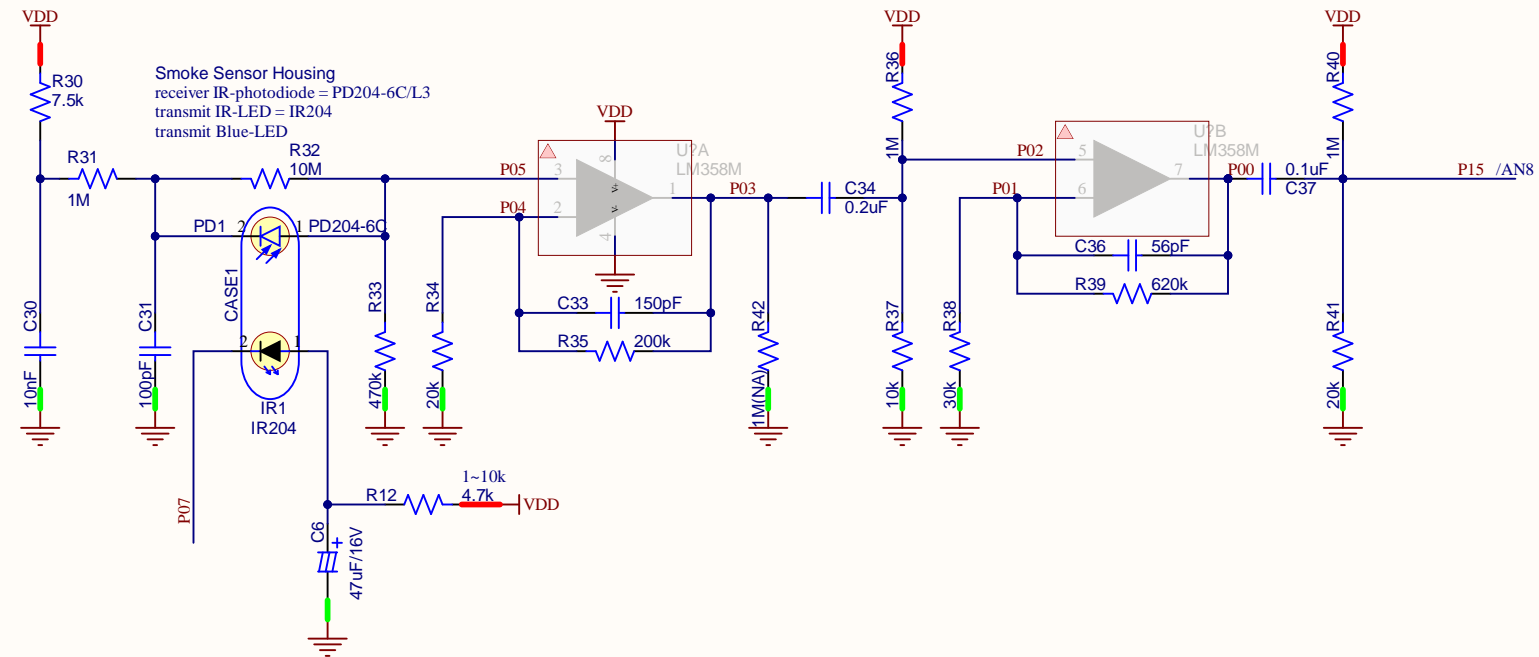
VDD
R30
7.5k
Smoke Sensor Housing
receiver IR-photodiode = PD204-6C/L3
transmit IR-LED = IR204
transmit Blue-LED
R31
1M
R32
10M
P05
VDD
U?A
LM358M
3
8
1
2
4
P04
P03
C34
0.2uF
PD1
2
1
PD204-6C
CASE1
C30
10nF
C31
100pF
2
1
IR1
IR204
R33
470k
R34
20k
C33
150pF
R35
200k
R42
1M(NA)
P07
R12
1~10k
4.7k
VDD
C6
47uF/16V
VDD
R36
1M
P02
P01
5
6
7
U?B
LM358M
P00
C36
56pF
R39
620k
R37
10k
R38
30k
VDD
R40
1M
0.1uF
C37
P15
/AN8
R41
20k